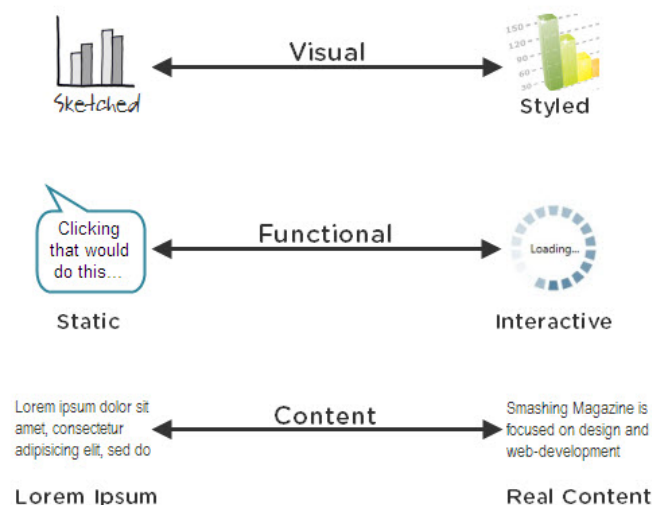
Sketched

Visual

150
120
90
60
30

Styled

Clicking that would do this...

Functional

Loading...

Static

Interactive

Lorem ipsum dolor sit amet, consectetur adipisicing elit, sed do

Content

Smashing Magazine is focused on design and web-development

Lorem Ipsum

Real Content